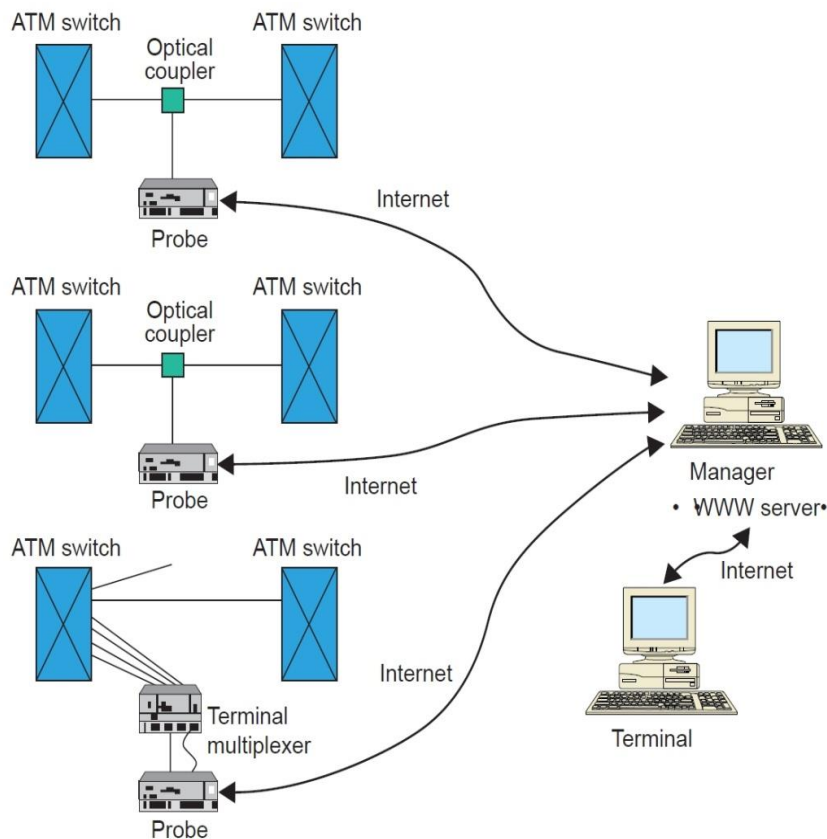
ATM switch

ATM switch

Optical coupler

Probe

Internet

ATM switch

ATM switch

Optical coupler

Probe

Internet

Manager

• WWW server•

Internet

ATM switch

ATM switch

Internet

Terminal multiplexer

Probe

Terminal